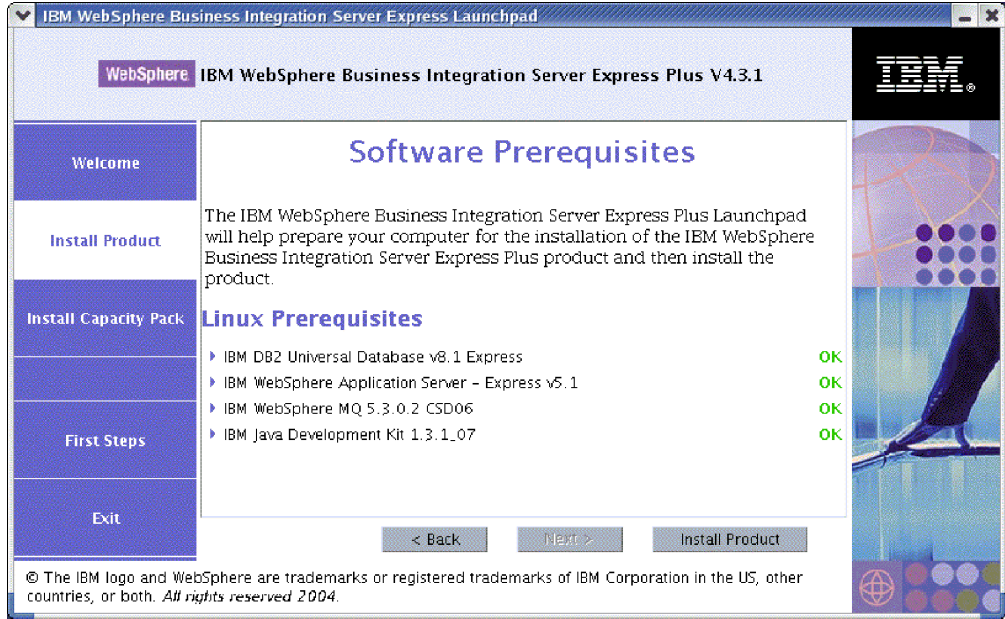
IBM WebSphere Business Integration Server Express Launchpad

WebSphere IBM WebSphere Business Integration Server Express Plus V4.3.1

IBM

Welcome

Install Product

Install Capacity Pack

First Steps

Exit

Software Prerequisites

The IBM WebSphere Business Integration Server Express Plus Launchpad will help prepare your computer for the installation of the IBM WebSphere Business Integration Server Express Plus product and then install the product.

Linux Prerequisites

IBM DB2 Universal Database v8.1 Express OK
IBM WebSphere Application Server - Express v5.1 OK
IBM WebSphere MQ 5.3.0.2 CSD06 OK
IBM Java Development Kit 1.3.1_07 OK

< Back Next > Install Product

© The IBM logo and WebSphere are trademarks or registered trademarks of IBM Corporation in the US, other countries, or both. All rights reserved 2004.